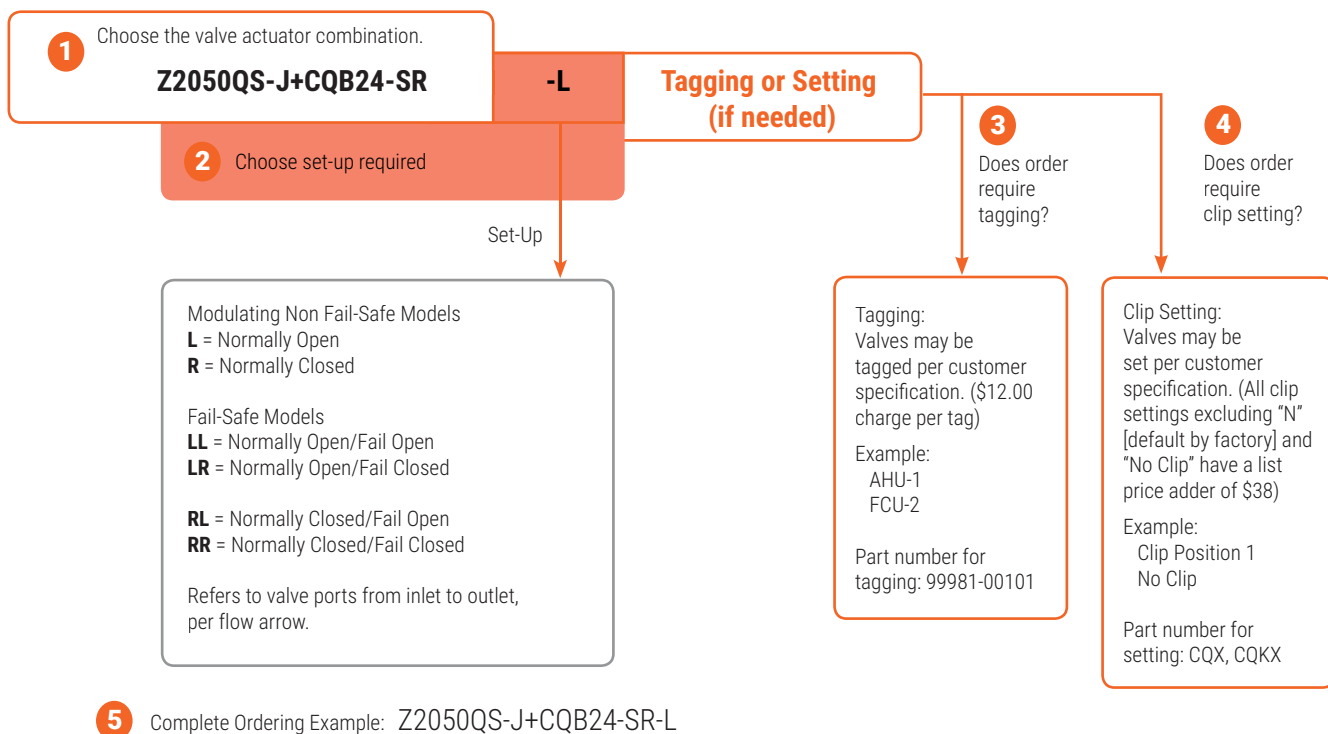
1 Choose the valve actuator combination.

Z2050QS-J+CQB24-SR

-L

Tagging or Setting (if needed)

2 Choose set-up required

3 Does order require tagging?

4 Does order require clip setting?

Set-Up

Modulating Non Fail-Safe Models
**L** = Normally Open
**R** = Normally Closed

Fail-Safe Models
**LL** = Normally Open/Fail Open
**LR** = Normally Open/Fail Closed

**RL** = Normally Closed/Fail Open
**RR** = Normally Closed/Fail Closed

Refers to valve ports from inlet to outlet, per flow arrow.

Tagging:
Valves may be tagged per customer specification. ($12.00 charge per tag)

Example:
AHU-1
FCU-2

Part number for tagging: 99981-00101

Clip Setting:
Valves may be set per customer specification. (All clip settings excluding "N" [default by factory] and "No Clip" have a list price adder of $38)

Example:
Clip Position 1
No Clip

Part number for setting: CQX, CQKX

5 Complete Ordering Example: Z2050QS-J+CQB24-SR-L